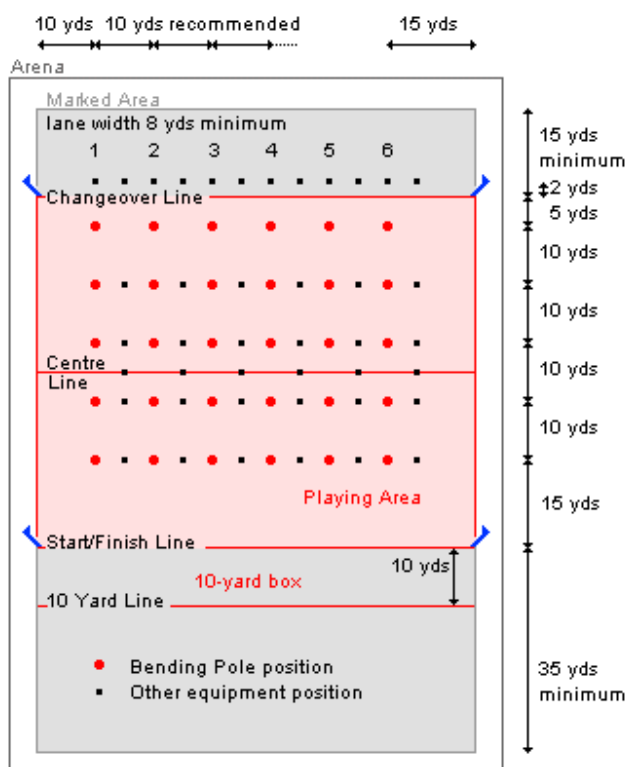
10 yds 10 yds recommended

15 yds

Arena

Marked Area

lane width 8 yds minimum

1 2 3 4 5 6

Changeover Line

Centre Line

Playing Area

Start/Finish Line

10-yard box

10 yds

10 Yard Line

Bending Pole position

Other equipment position

15 yds minimum

2 yds

5 yds

10 yds

10 yds

10 yds

10 yds

15 yds

35 yds minimum